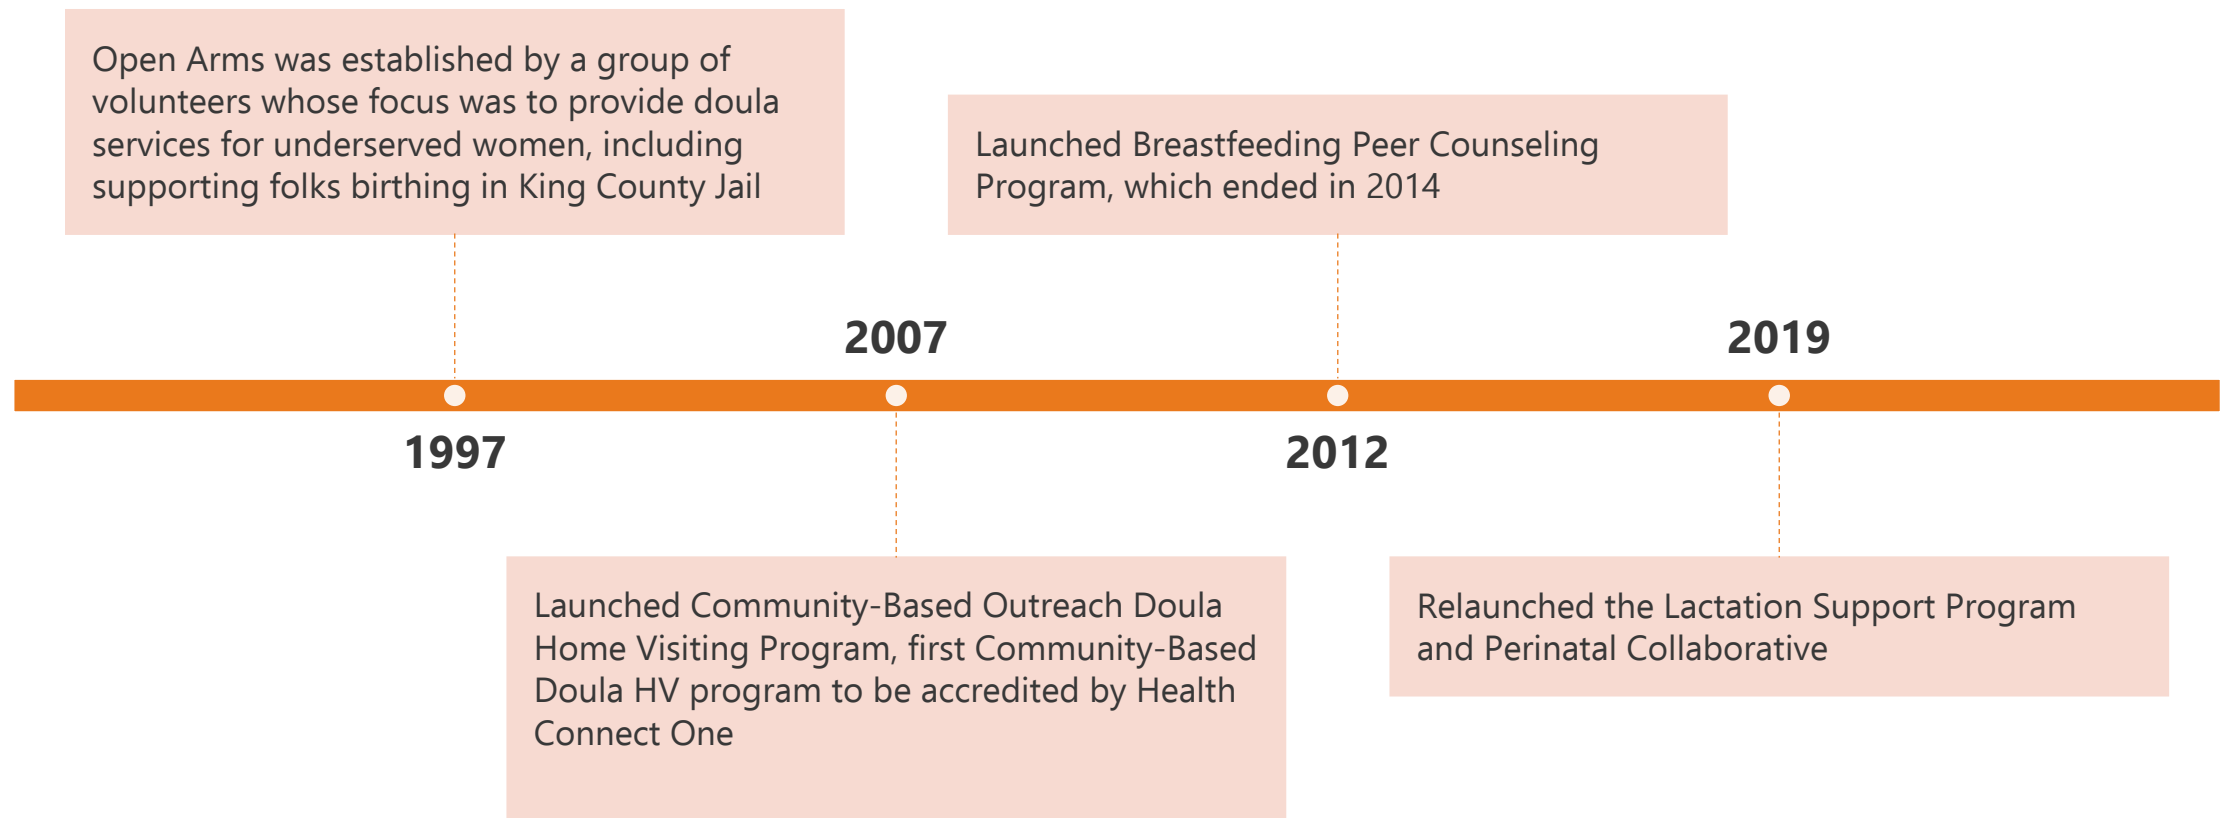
Open Arms was established by a group of volunteers whose focus was to provide doula services for underserved women, including supporting folks birthing in King County Jail

1997

2007

Launched Community-Based Outreach Doula Home Visiting Program, first Community-Based Doula HV program to be accredited by Health Connect One

Launched Breastfeeding Peer Counseling Program, which ended in 2014

2012

2019

Relaunched the Lactation Support Program and Perinatal Collaborative